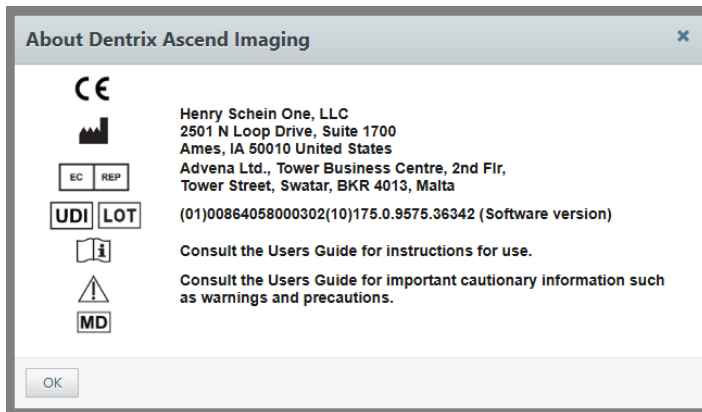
About Dentrix Ascend Imaging

×

CE

Henry Schein One, LLC
2501 N Loop Drive, Suite 1700
Ames, IA 50010 United States

EC REP

Advena Ltd., Tower Business Centre, 2nd Flr,
Tower Street, Swatar, BKR 4013, Malta

UDI LOT

(01)00864058000302(10)175.0.9575.36342 (Software version)

i

Consult the Users Guide for instructions for use.

Consult the Users Guide for important cautionary information such as warnings and precautions.

MD

OK